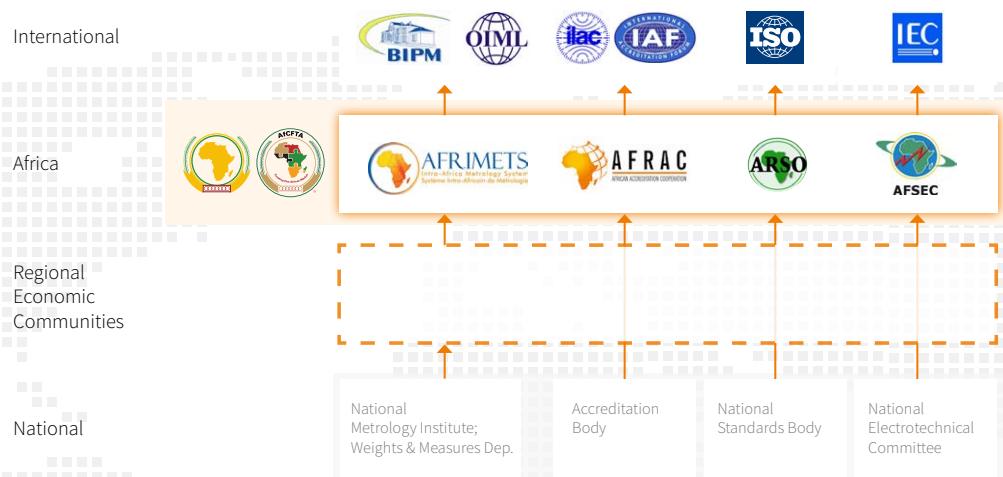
International

BIPM OIML ilac IAF INTERNATIONAL ACCREDITATION FORUM ISO IEC

Africa

AfCFTA

AFRIMETS Intra-Africa Metrology System Système Intra-Africain de Métrologie

AFRAC AFRICAN ACCREDITATION COOPERATION

ARSO

AFSEC

Regional Economic Communities

National

National Metrology Institute; Weights & Measures Dep.

Accreditation Body

National Standards Body

National Electrotechnical Committee